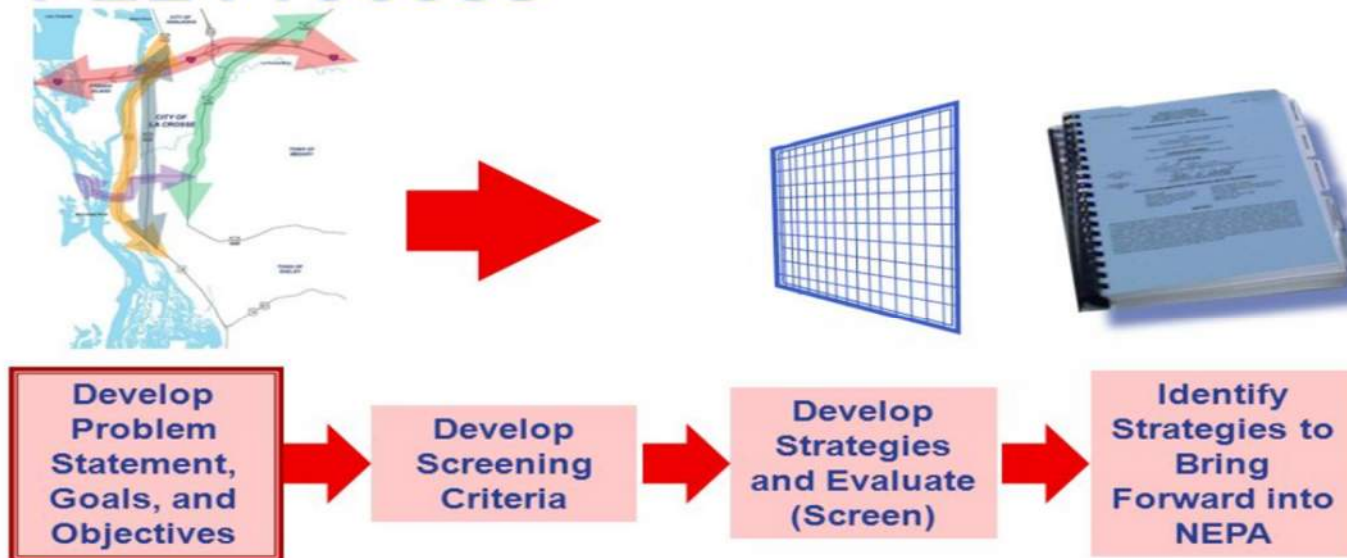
CITY OF LA CROSSE

TOWN OF SHELBY

Develop Problem Statement, Goals, and Objectives

Develop Screening Criteria

Develop Strategies and Evaluate (Screen)

Identify Strategies to Bring Forward into NEPA